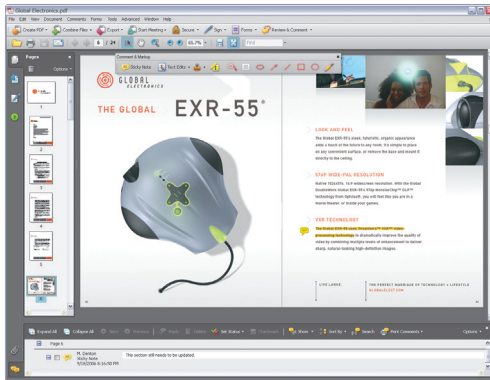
Global Electronics.pdf

File Edit View Document Comments Forms Tools Advanced Window Help

Create PDF · Combine Files · Export · Start Meeting · Secure · Sign · Forms · Review & Comment

6 / 24 65.7% Find

Pages

Options

Comment & Markup

Sticky Note Text Edits

GLOBAL ELECTRONICS

THE GLOBAL EXR-55®

LOOK AND FEEL

The Global EXR-55's sleek, futuristic, organic appearance adds a touch of the future to any room. It's simple to place on any convenient surface, or remove the base and mount it directly to the ceiling.

STVP WIDE-PAL RESOLUTION

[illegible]

SRP TECHNOLOGY

The Global EXR-55 uses Structured-PT SRP™ video processing technology to dramatically improve the quality of video by combining multiple levels of enhancement to deliver sharp, natural-looking high-definition images.

LIVE LARGE.

THE PERFECT MARRIAGE OF TECHNOLOGY + LIFESTYLE
GLOBALELEX.COM

Expand All Collapse All Next Previous Reply Delete Set Status Checkmark Show Sort By Search Print Comments Options

Page 6

M. Danton
Sticky Note
9/19/2006 6:16:58 PM

This section still needs to be updated.